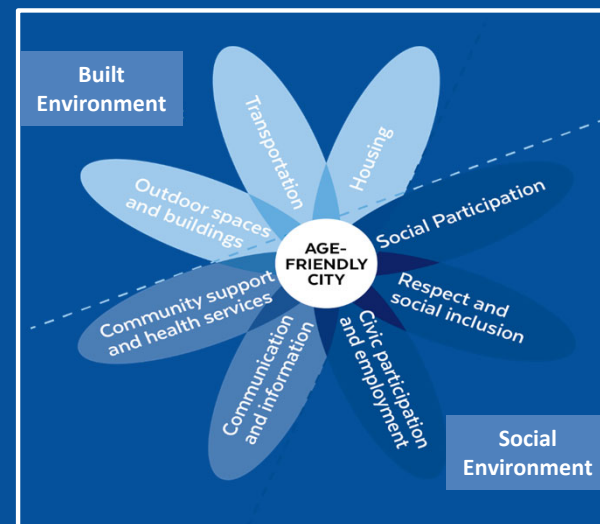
Built Environment

Transportation

Housing

Outdoor spaces and buildings

Social Participation

AGE-FRIENDLY CITY

Respect and social inclusion

Community support and health services

Communication and information

Civic participation and employment

Social Environment